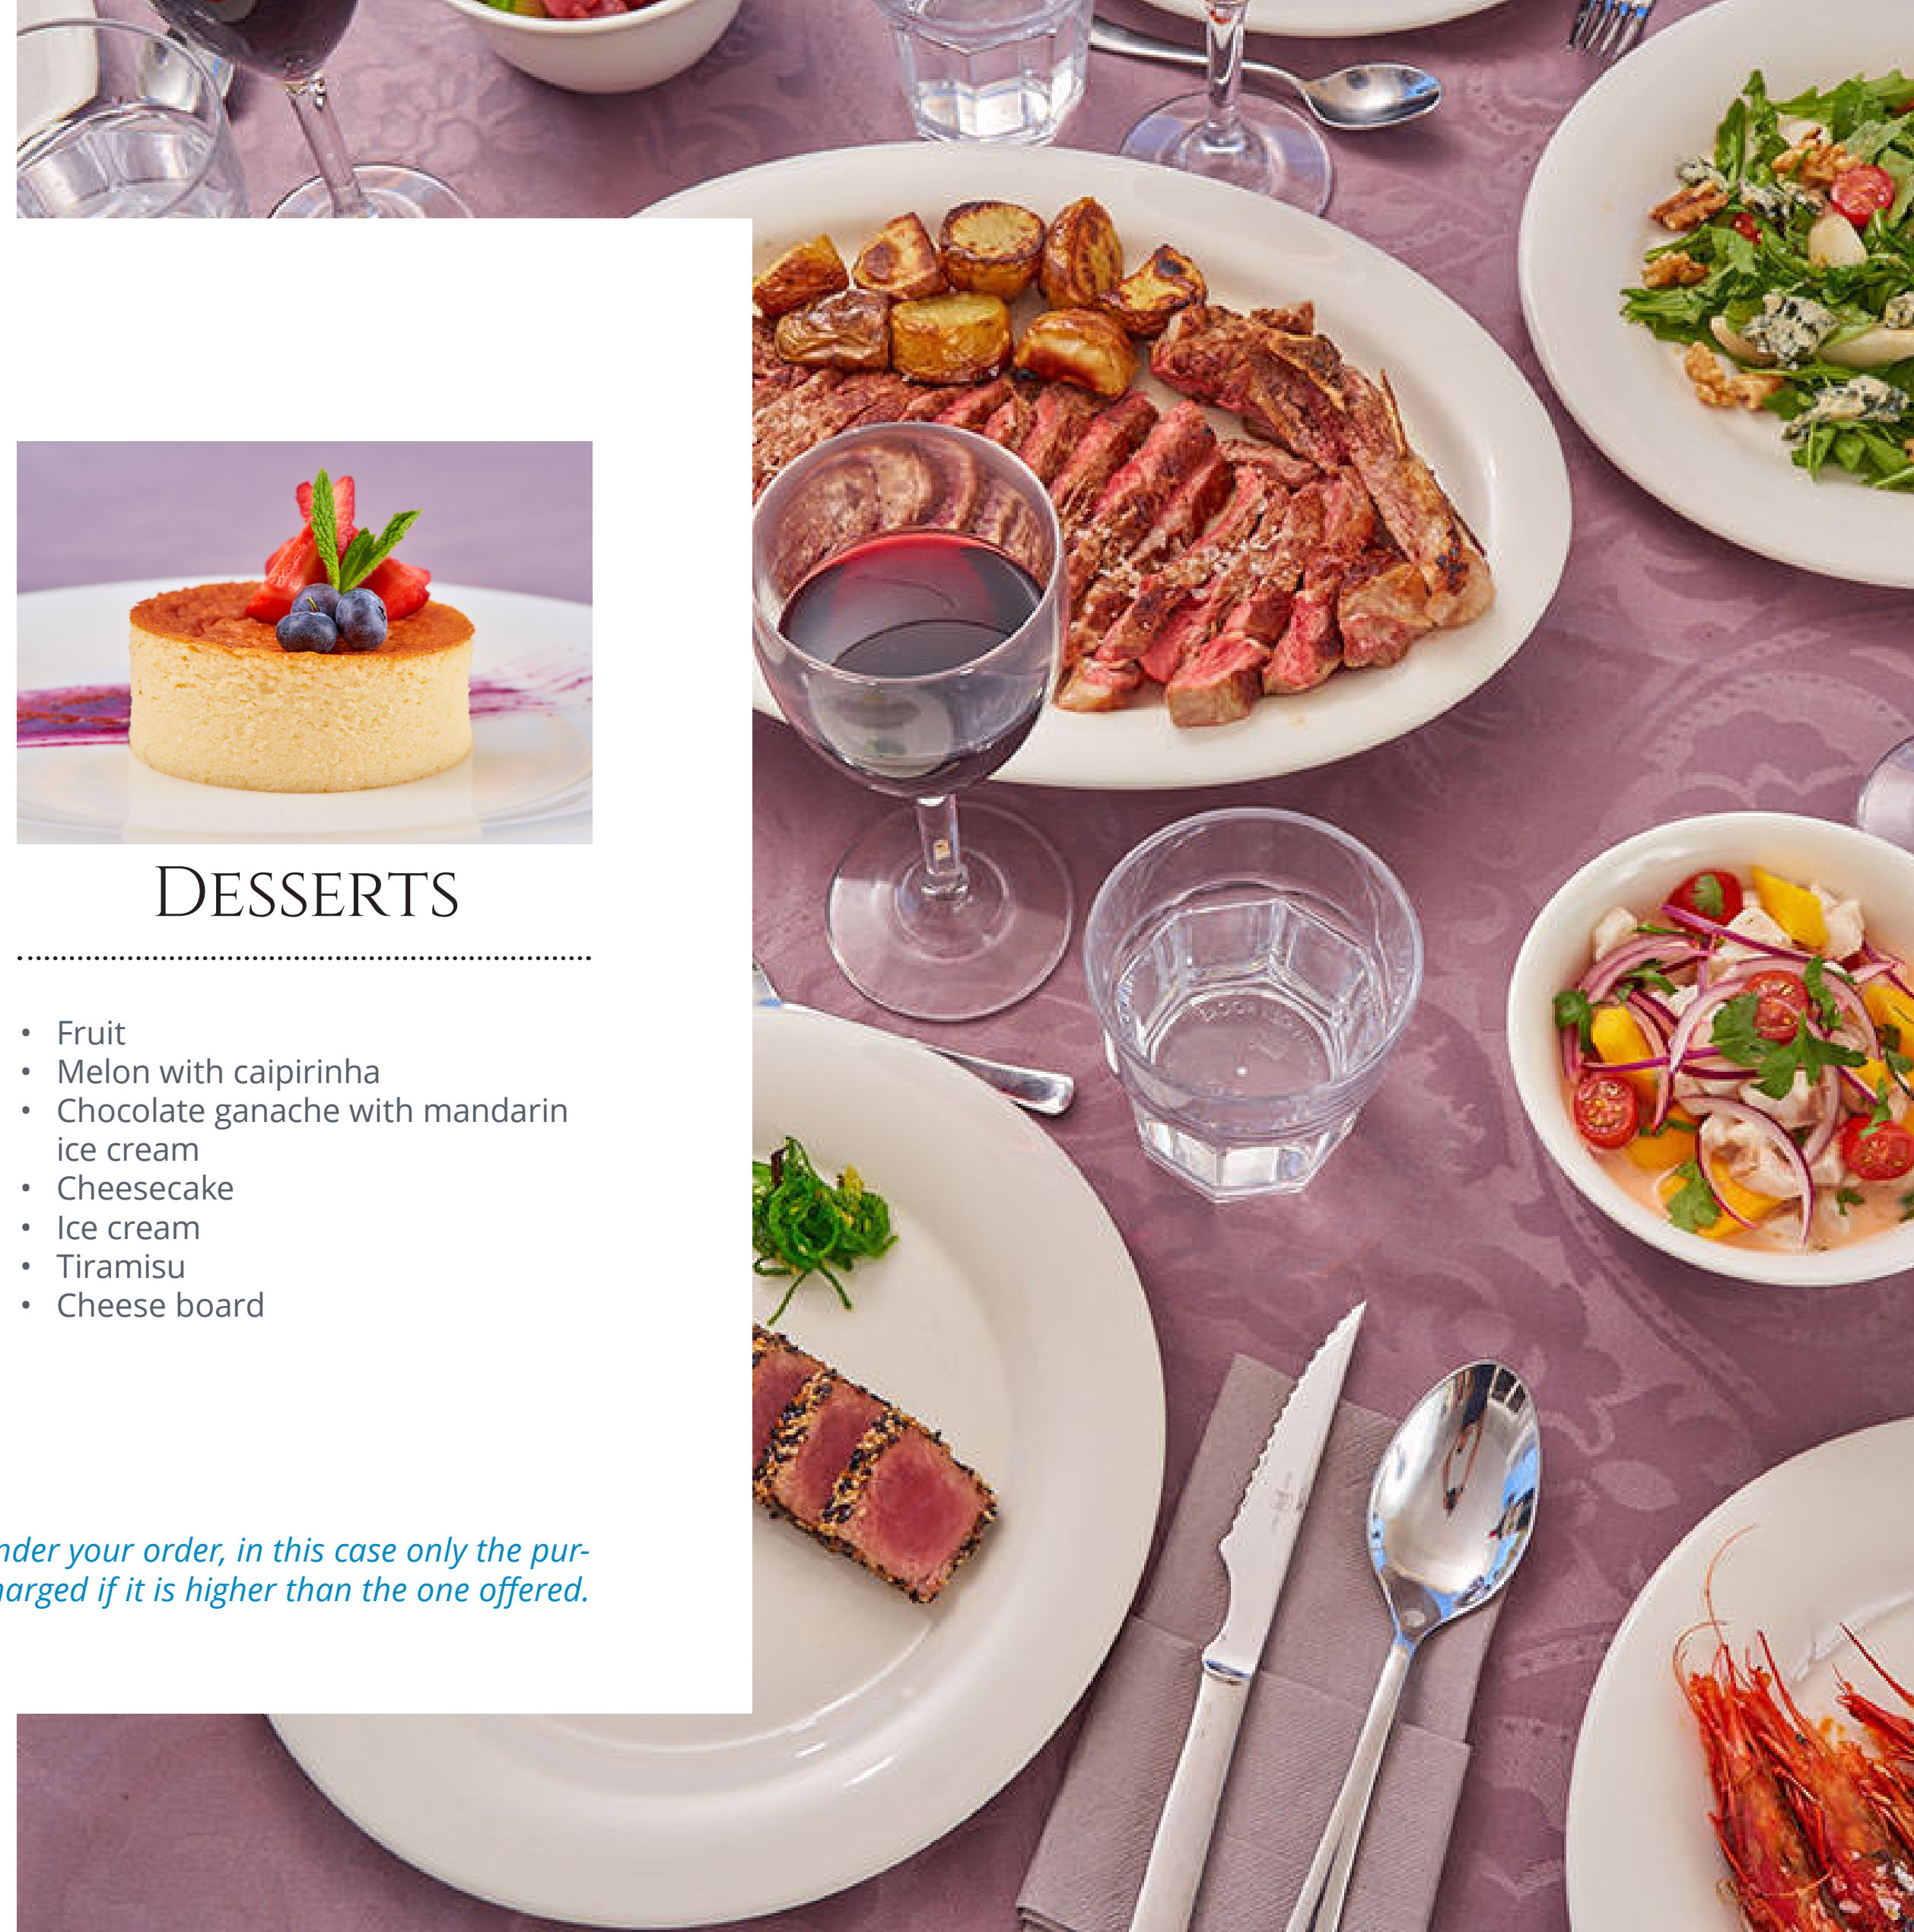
DESSERTS

- Fruit
- Melon with caipirinha
- Chocolate ganache with mandarin ice cream
- Cheesecake
- Ice cream
- Tiramisu
- Cheese board

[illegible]nder your order, in this case only the pur- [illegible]harged if it is higher than the one offered.